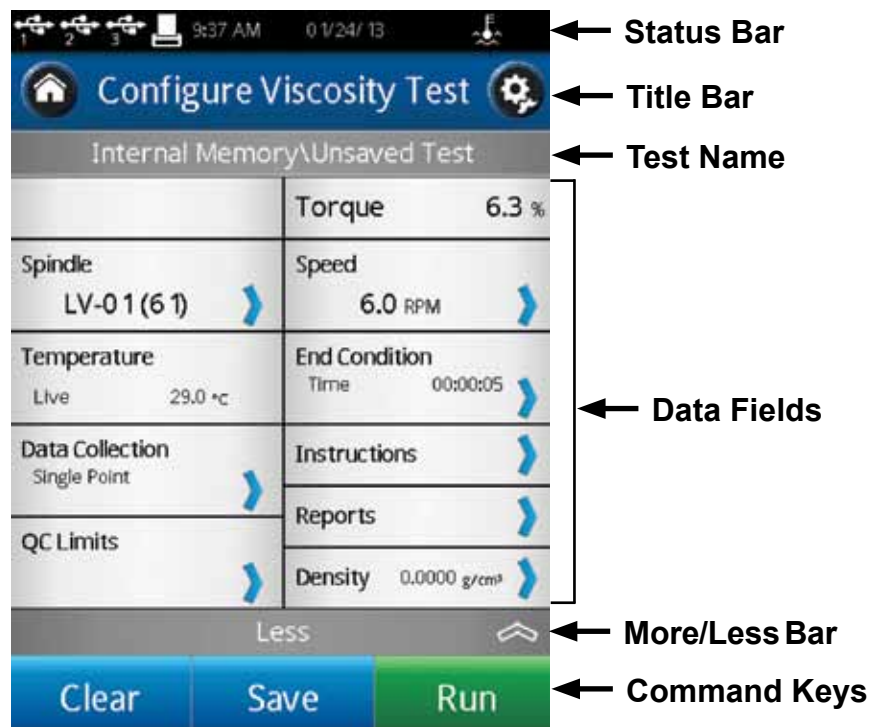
1 2 3 9:37 AM 01/24/13

Status Bar

Configure Viscosity Test

Title Bar

Internal Memory\Unsaved Test

Test Name

Torque 6.3 %

Spindle
LV-01(61)

Speed
6.0 RPM

Temperature
Live 29.0 °C

End Condition
Time 00:00:05

Data Fields

Data Collection
Single Point

Instructions

Reports

QC Limits

Density 0.0000 g/cm³

Less

More/Less Bar

Clear Save Run

Command Keys